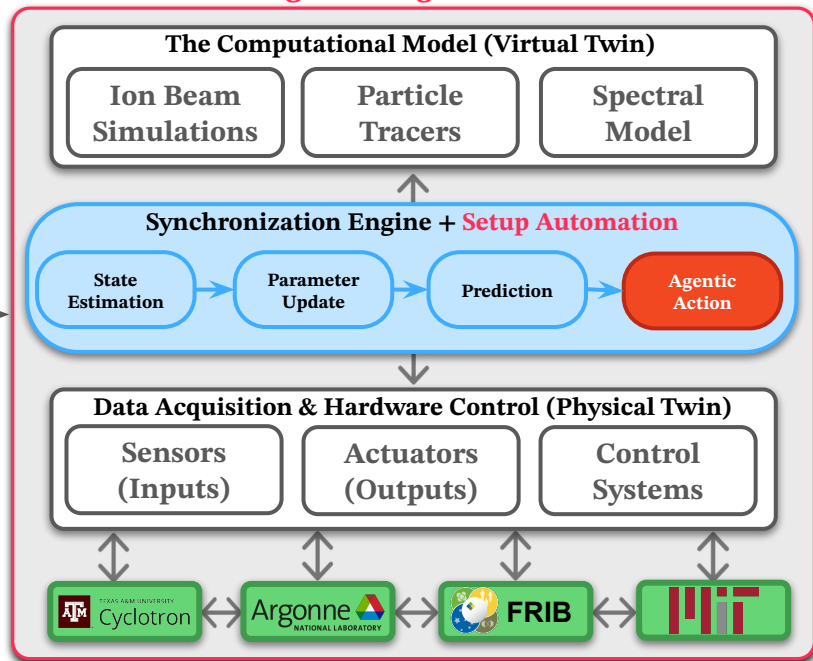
The Computational Model (Virtual Twin)

Ion Beam Simulations

Particle Tracers

Spectral Model

Synchronization Engine + Setup Automation

State Estimation

Parameter Update

Prediction

Agentic Action

Data Acquisition & Hardware Control (Physical Twin)

Sensors (Inputs)

Actuators (Outputs)

Control Systems

TEXAS A&M UNIVERSITY Cyclotron

Argonne NATIONAL LABORATORY

FRIB

MIT